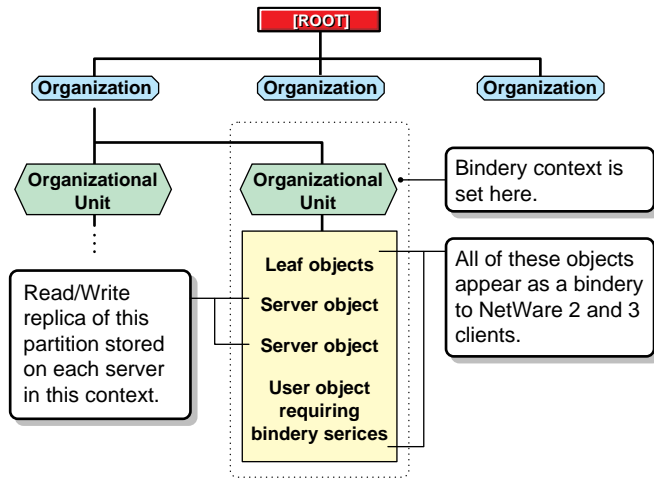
[ROOT]

Organization

Organization

Organization

Organizational Unit

Organizational Unit

Bindery context is set here.

Leaf objects

Server object

Server object

User object requiring bindery serices

All of these objects appear as a bindery to NetWare 2 and 3 clients.

Read/Write replica of this partition stored on each server in this context.